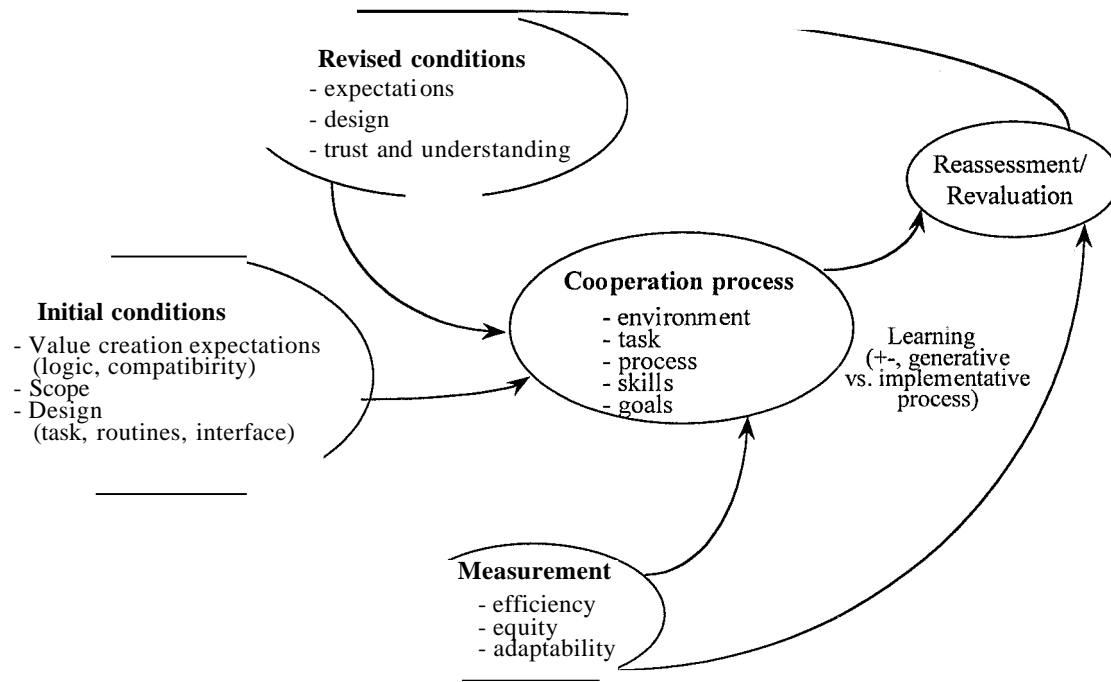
Revised conditions
- expectations
- design
- trust and understanding

Reassessment/
Revaluation

Initial conditions
- Value creation expectations (logic, compatibirity)
- Scope
- Design (task, routines, interface)

Cooperation process
- environment
- task
- process
- skills
- goals

Learning (+-, generative vs. implementative process)

Measurement
- efficiency
- equity
- adaptability